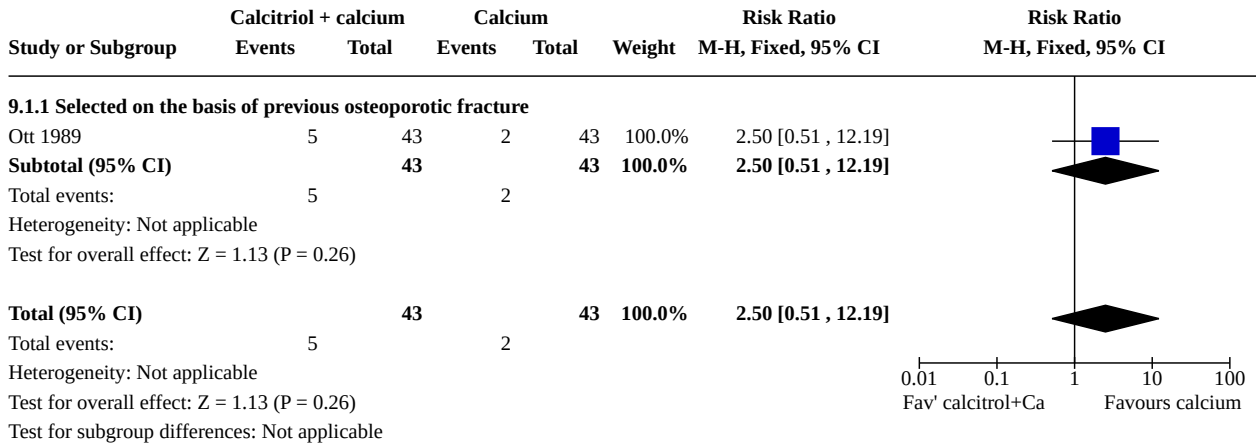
| Study or Subgroup | Calcitriol + calcium Events | Calcitriol + calcium Total | Calcium Events | Calcium Total | Weight | Risk Ratio M-H, Fixed, 95% CI |
|---|---|---|---|---|---|---|
| **9.1.1 Selected on the basis of previous osteoporotic fracture** | | | | | | |
| Ott 1989 | 5 | 43 | 2 | 43 | 100.0% | 2.50 [0.51 , 12.19] |
| **Subtotal (95% CI)** | | **43** | | **43** | **100.0%** | **2.50 [0.51 , 12.19]** |
| Total events: | 5 | | 2 | | | |
| Heterogeneity: Not applicable | | | | | | |
| Test for overall effect: Z = 1.13 (P = 0.26) | | | | | | |
| **Total (95% CI)** | | **43** | | **43** | **100.0%** | **2.50 [0.51 , 12.19]** |
| Total events: | 5 | | 2 | | | |
| Heterogeneity: Not applicable | | | | | | |
| Test for overall effect: Z = 1.13 (P = 0.26) | | | | | | |
| Test for subgroup differences: Not applicable | | | | | | |

Risk Ratio
M-H, Fixed, 95% CI

0.01 0.1 1 10 100
Fav' calcitrol+Ca Favours calcium